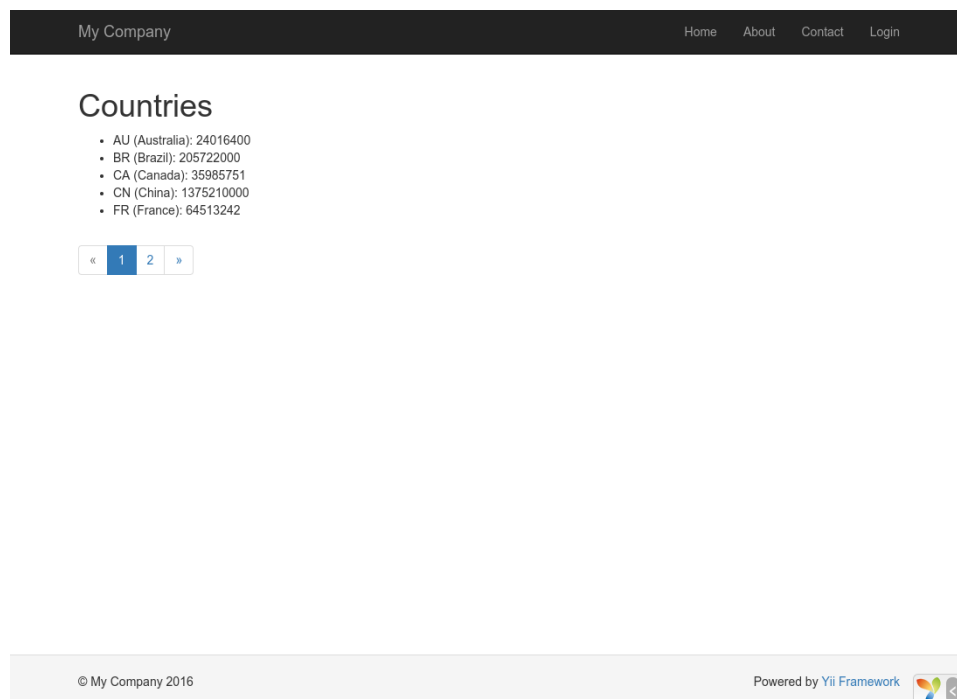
My Company

Home About Contact Login

Countries

- AU (Australia): 24016400
- BR (Brazil): 205722000
- CA (Canada): 35985751
- CN (China): 1375210000
- FR (France): 64513242

« 1 2 »

© My Company 2016

Powered by Yii Framework